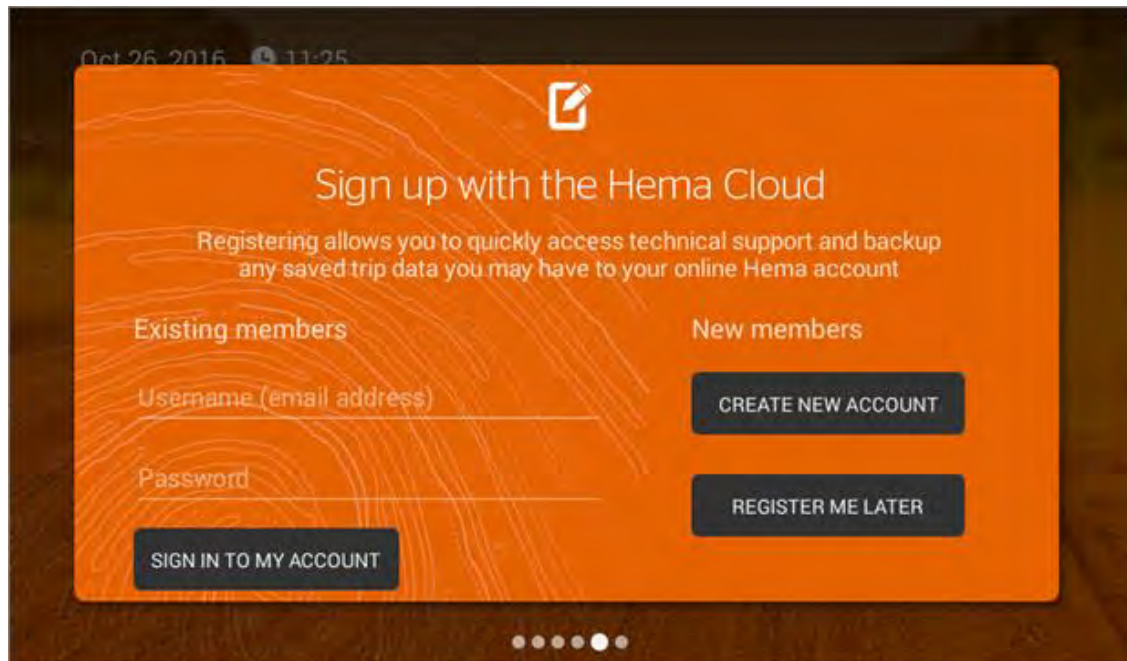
Oct 26, 2016 11:25

Sign up with the Hema Cloud

Registering allows you to quickly access technical support and backup any saved trip data you may have to your online Hema account

Existing members

Username (email address)

Password

SIGN IN TO MY ACCOUNT

New members

CREATE NEW ACCOUNT

REGISTER ME LATER